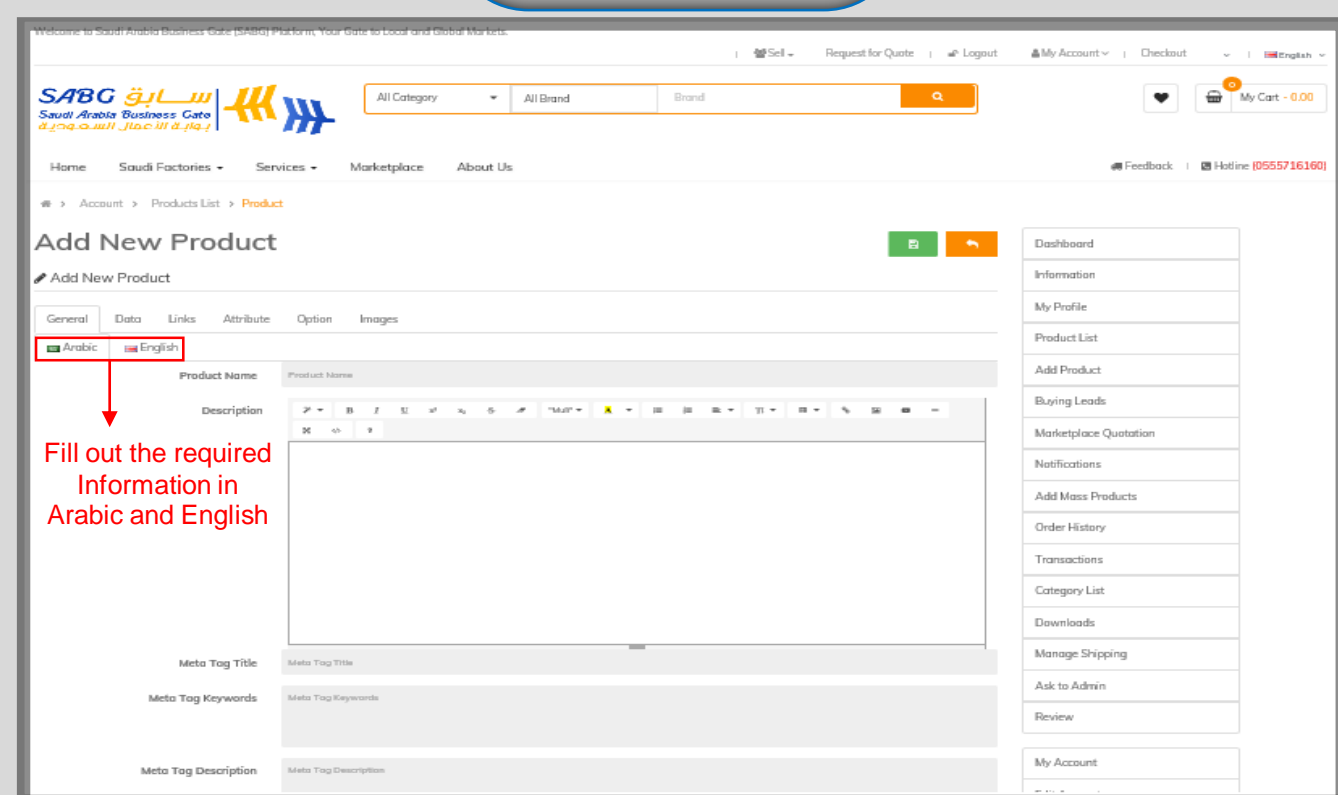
Welcome to Saudi Arabia Business Gate (SABG) Platform, Your Gate to Local and Global Markets.

Sell | Request for Quote | Logout | My Account | Checkout | English

SABG سابق
Saudi Arabia Business Gate
بوابة الأعمال السعودية

All Category | All Brand | Brand

0
My Cart - 0.00

Home | Saudi Factories | Services | Marketplace | About Us

Feedback | Hotline (0555716160)

Account > Products List > Product

Add New Product

Add New Product

General | Data | Links | Attribute | Option | Images

Arabic | English

Product Name | Product Name

Description

"Mul"

Fill out the required Information in Arabic and English

Meta Tag Title | Meta Tag Title

Meta Tag Keywords | Meta Tag Keywords

Meta Tag Description | Meta Tag Description

Dashboard
Information
My Profile
Product List
Add Product
Buying Leads
Marketplace Quotation
Notifications
Add Mass Products
Order History
Transactions
Category List
Downloads
Manage Shipping
Ask to Admin
Review

My Account